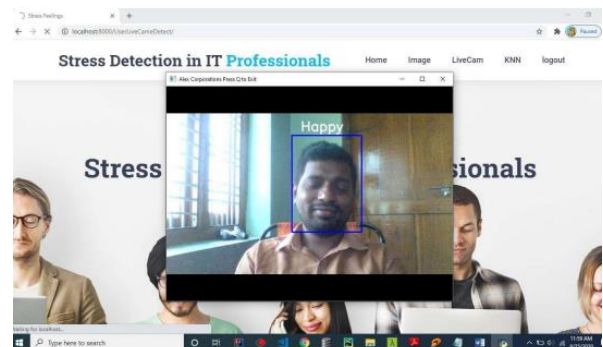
Stress Feelings × +

← → × ⓘ localhost:8000/UserLiveCameDetect/

Paused

Stress Detection in IT Professionals

Home Image LiveCam KNN logout

Alex Corporations Press Q to Exit

Happy

Stress

sionals

Waiting for localhost...

Type here to search

11:59 AM